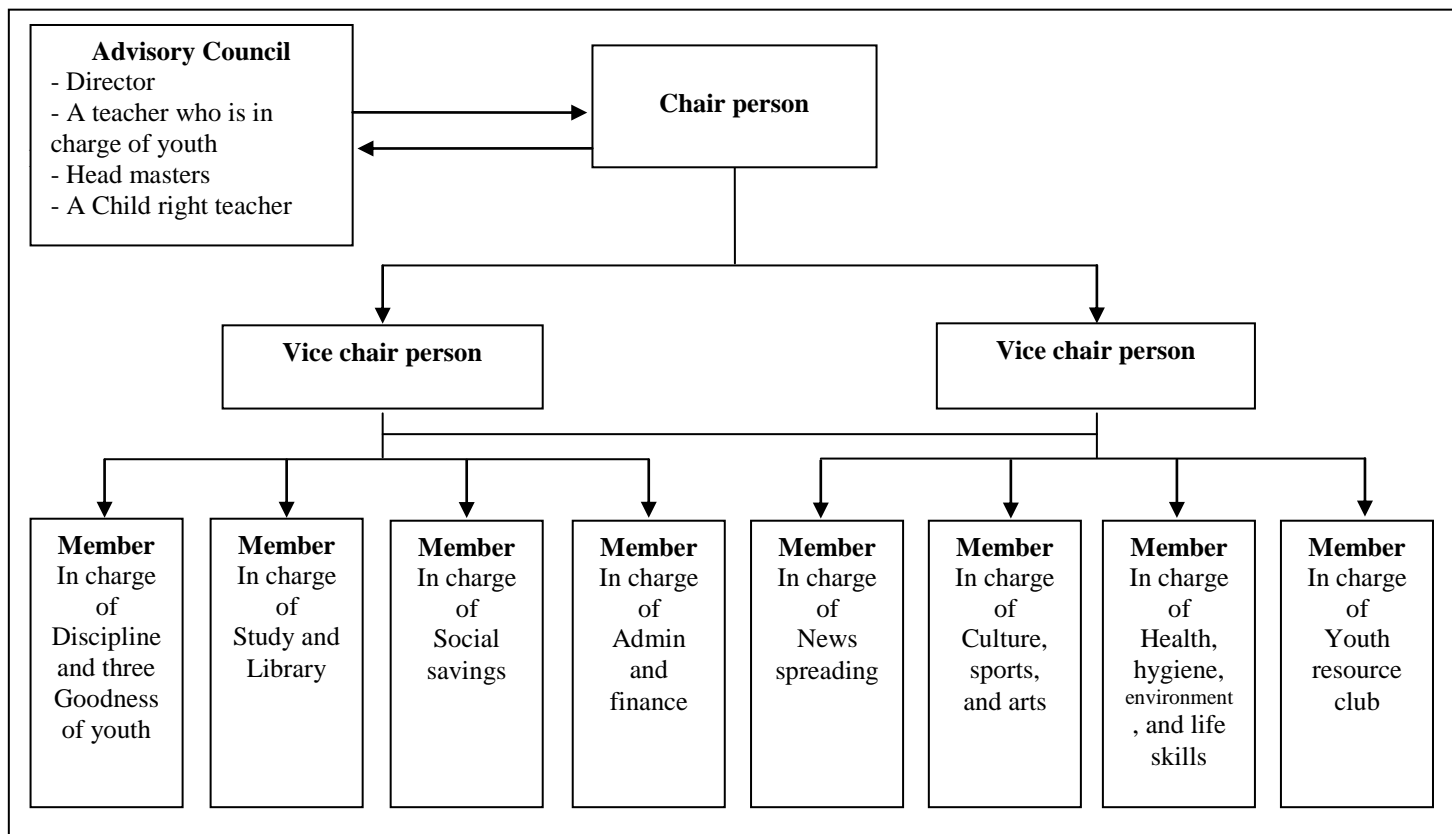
**Advisory Council**
- Director
- A teacher who is in charge of youth
- Head masters
- A Child right teacher

**Chair person**

**Vice chair person**

**Vice chair person**

**Member**
In charge of Discipline and three Goodness of youth

**Member**
In charge of Study and Library

**Member**
In charge of Social savings

**Member**
In charge of Admin and finance

**Member**
In charge of News spreading

**Member**
In charge of Culture, sports, and arts

**Member**
In charge of Health, hygiene, environment, and life skills

**Member**
In charge of Youth resource club